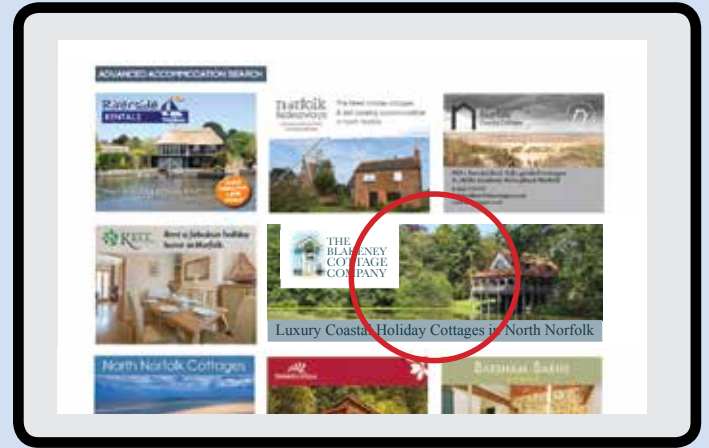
ADVANCED ACCOMMODATION SEARCH

Riverside RENTALS

Norfolk Hideaways

The finest holiday cottages & self catering accommodation in North Norfolk

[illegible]

Kett

Rent a fabulous holiday home in Norfolk

THE BLAKENEY COTTAGE COMPANY

Luxury Coastal Holiday Cottages in North Norfolk

North Norfolk Cottages

Barsham Barns